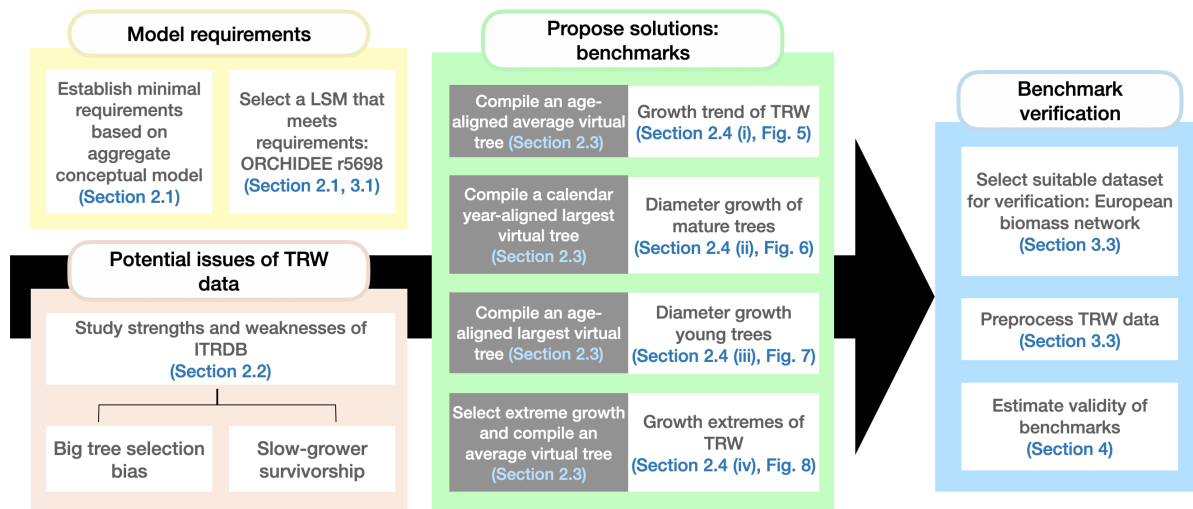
Model requirements

Establish minimal requirements based on aggregate conceptual model (Section 2.1)

Select a LSM that meets requirements: ORCHIDEE r5698 (Section 2.1, 3.1)

Potential issues of TRW data

Study strengths and weaknesses of ITRDB (Section 2.2)

Big tree selection bias

Slow-grower survivorship

Propose solutions: benchmarks

Compile an age-aligned average virtual tree (Section 2.3)

Growth trend of TRW (Section 2.4 (i), Fig. 5)

Compile a calendar year-aligned largest virtual tree (Section 2.3)

Diameter growth of mature trees (Section 2.4 (ii), Fig. 6)

Compile an age-aligned largest virtual tree (Section 2.3)

Diameter growth young trees (Section 2.4 (iii), Fig. 7)

Select extreme growth and compile an average virtual tree (Section 2.3)

Growth extremes of TRW (Section 2.4 (iv), Fig. 8)

Benchmark verification

Select suitable dataset for verification: European biomass network (Section 3.3)

Preprocess TRW data (Section 3.3)

Estimate validity of benchmarks (Section 4)